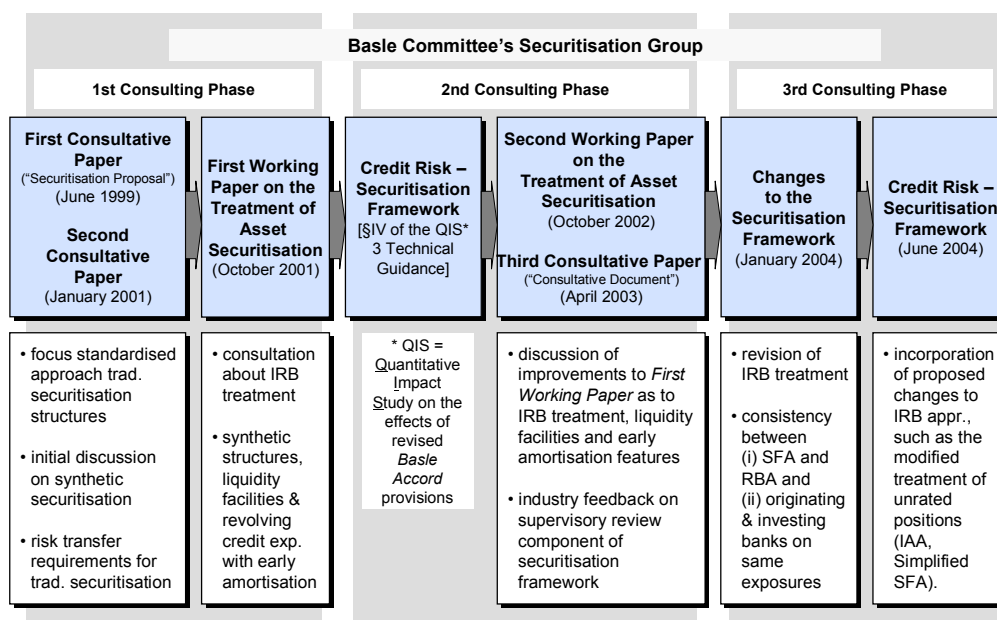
Basle Committee's Securitisation Group

1st Consulting Phase

2nd Consulting Phase

3rd Consulting Phase

First Consultative Paper ("Securitisation Proposal") (June 1999)

Second Consultative Paper (January 2001)

First Working Paper on the Treatment of Asset Securitisation (October 2001)

Credit Risk – Securitisation Framework [§IV of the QIS* 3 Technical Guidance]

Second Working Paper on the Treatment of Asset Securitisation (October 2002)

Third Consultative Paper ("Consultative Document") (April 2003)

Changes to the Securitisation Framework (January 2004)

Credit Risk – Securitisation Framework (June 2004)

• focus standardised approach trad. securitisation structures

• initial discussion on synthetic securitisation

• risk transfer requirements for trad. securitisation

• consultation about IRB treatment

• synthetic structures, liquidity facilities & revolving credit exp. with early amortisation

* QIS = Quantitative Impact Study on the effects of revised *Basle Accord* provisions

• discussion of improvements to *First Working Paper* as to IRB treatment, liquidity facilities and early amortisation features

• industry feedback on supervisory review component of securitisation framework

• revision of IRB treatment

• consistency between (i) SFA and RBA and (ii) originating & investing banks on same exposures

• incorporation of proposed changes to IRB appr., such as the modified treatment of unrated positions (IAA, Simplified SFA).